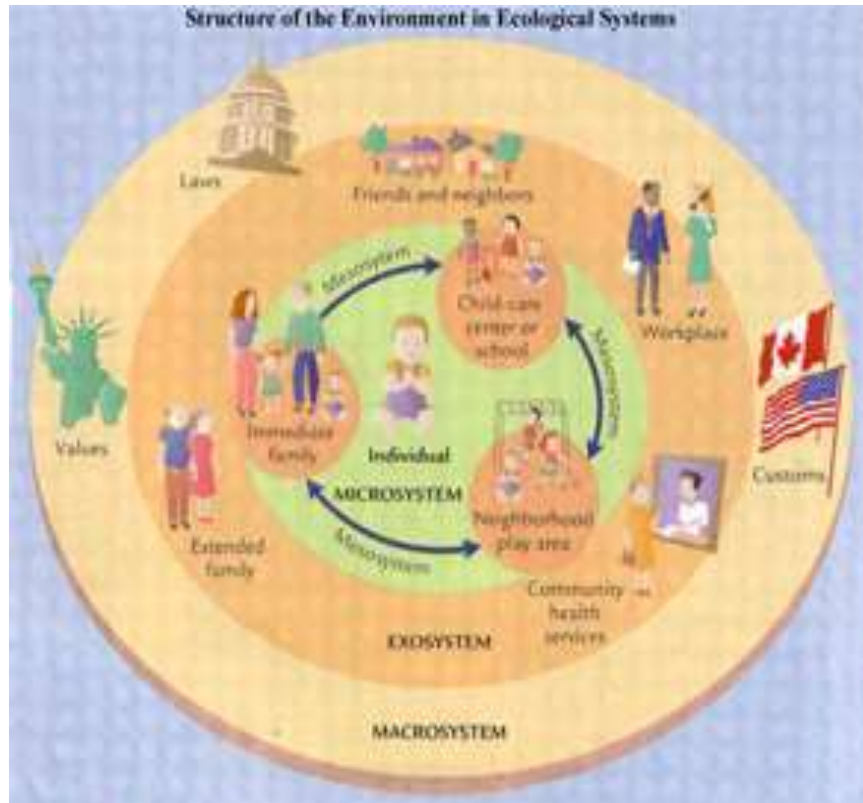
Structure of the Environment in Ecological Systems

Laws

Friends and neighbors

Workplace

Values

Customs

Mesosystem

Child-care center or school

Mesosystem

Immediate family

Individual

MICROSYSTEM

Neighborhood play area

Mesosystem

Extended family

Community health services

EXOSYSTEM

MACROSYSTEM